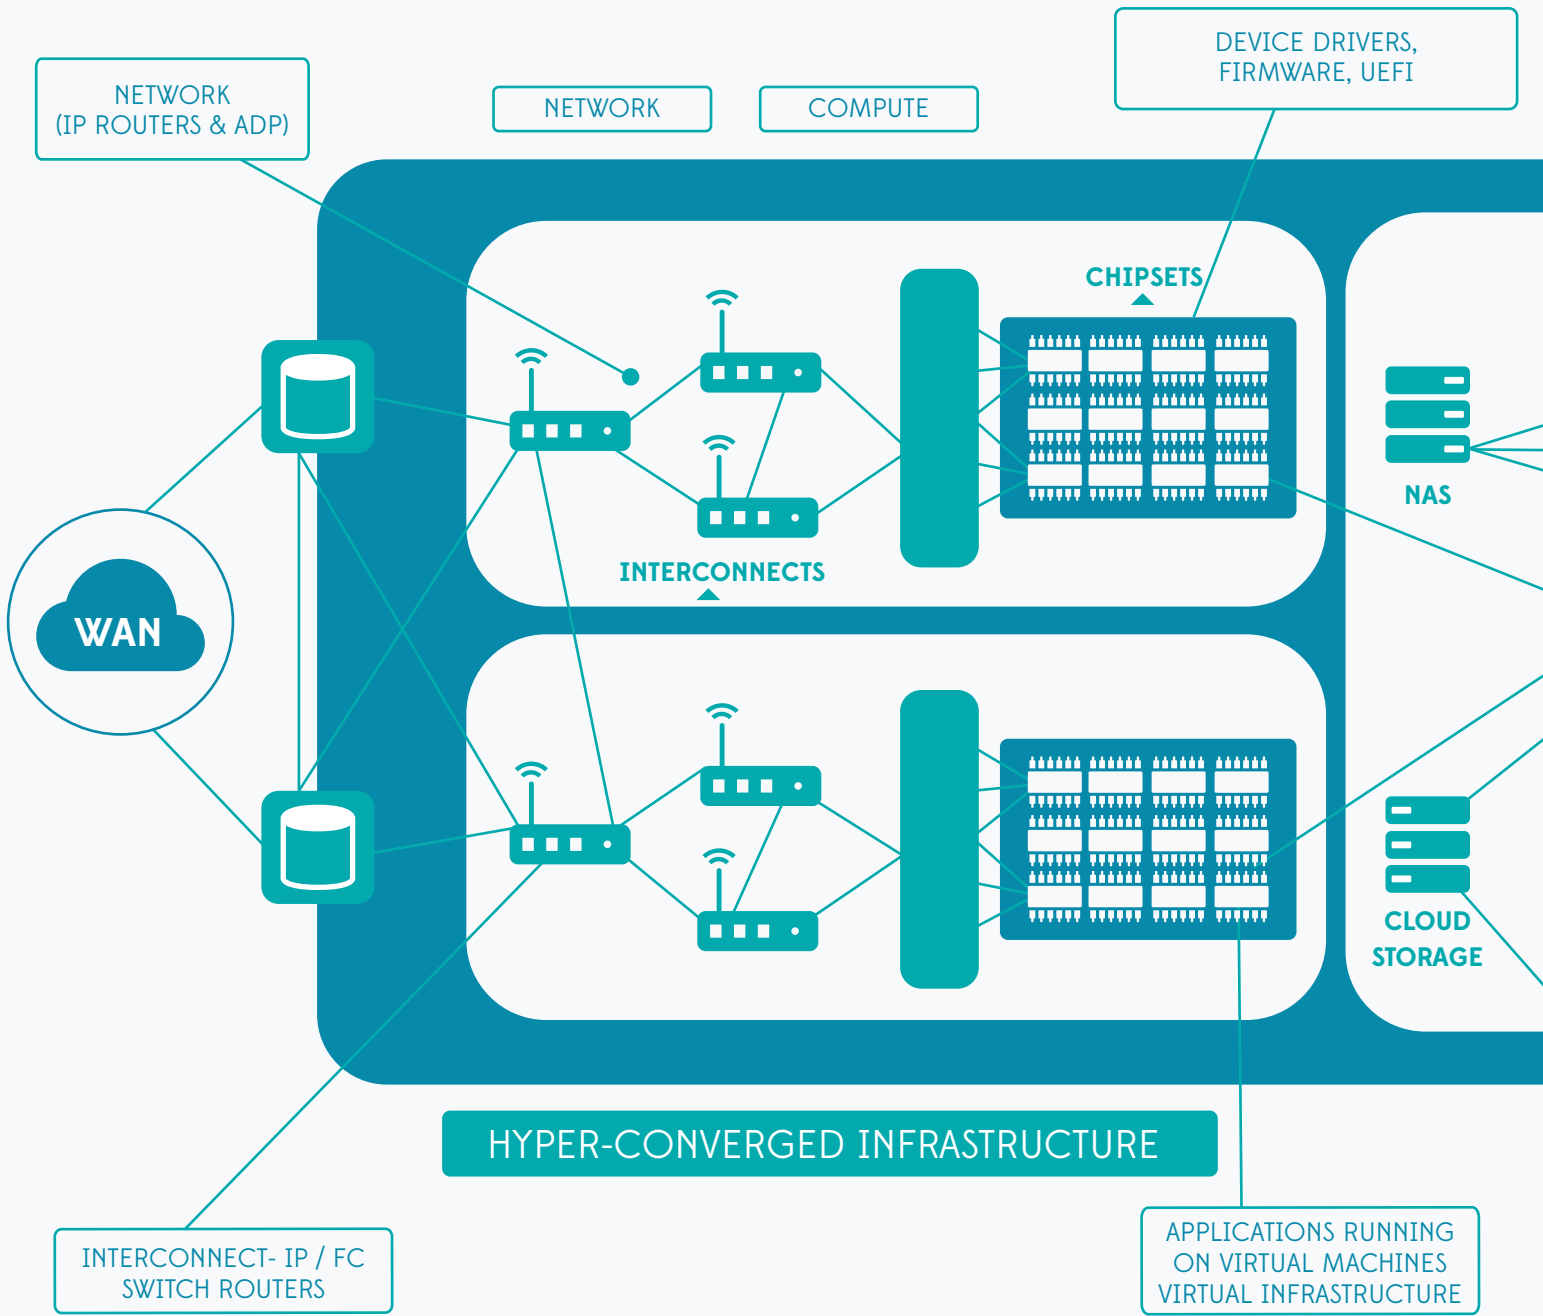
NETWORK
(IP ROUTERS & ADP)

NETWORK

COMPUTE

DEVICE DRIVERS,
FIRMWARE, UEFI

CHIPSETS

WAN

INTERCONNECTS

NAS

CLOUD
STORAGE

HYPER-CONVERGED INFRASTRUCTURE

INTERCONNECT- IP / FC
SWITCH ROUTERS

APPLICATIONS RUNNING
ON VIRTUAL MACHINES
VIRTUAL INFRASTRUCTURE